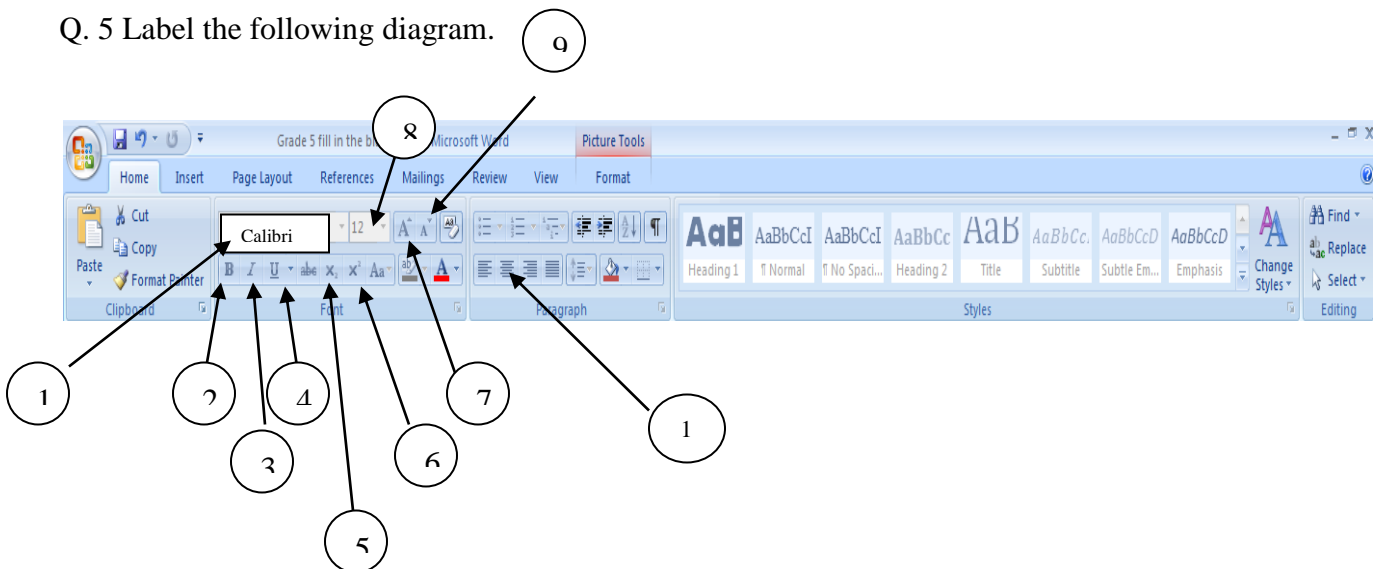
Q. 5 Label the following diagram.

9

8

Grade 5 fill in the bl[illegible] Microsoft Word

Picture Tools

Home Insert Page Layout References Mailings Review View Format

Cut
Copy
Paste
Format Painter
Clipboard

Calibri
12
Font

Paragraph

AaB AaBbCcI AaBbCcI AaBbCc AaB AaBbCc. AaBbCcD AaBbCcD
Heading 1 ¶ Normal ¶ No Spaci... Heading 2 Title Subtitle Subtle Em... Emphasis
Change Styles
Styles

Find
Replace
Select
Editing

1

2

3

4

5

6

7

1